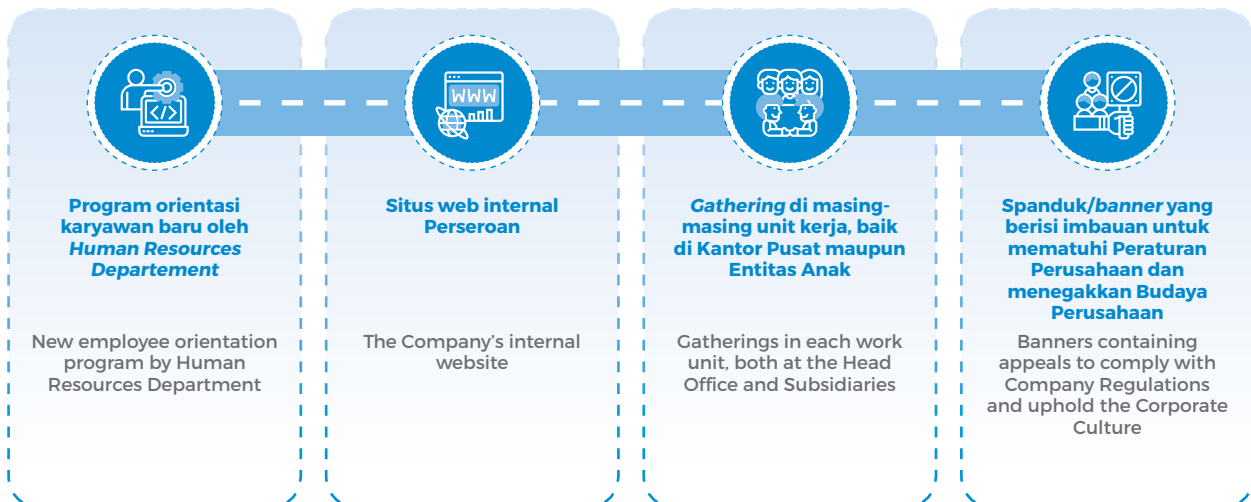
Program orientasi karyawan baru oleh *Human Resources Departement*

New employee orientation program by Human Resources Department

WWW

Situs web internal Perseroan

The Company's internal website

*Gathering* di masing-masing unit kerja, baik di Kantor Pusat maupun Entitas Anak

Gatherings in each work unit, both at the Head Office and Subsidiaries

Spanduk/*banner* yang berisi imbauan untuk mematuhi Peraturan Perusahaan dan menegakkan Budaya Perusahaan

Banners containing appeals to comply with Company Regulations and uphold the Corporate Culture